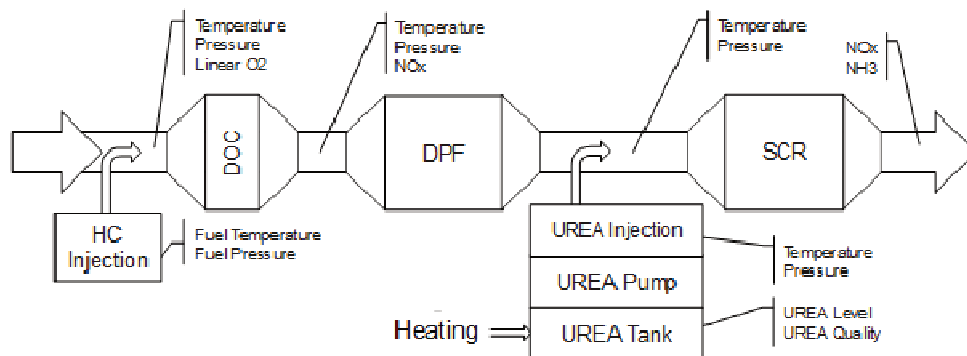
Temperature
Pressure
Linear O2

Temperature
Pressure
NOx

Temperature
Pressure

NOx
NH3

DOC

DPF

SCR

HC
Injection

Fuel Temperature
Fuel Pressure

UREA Injection

UREA Pump

UREA Tank

Temperature
Pressure

UREA Level
UREA Quality

Heating